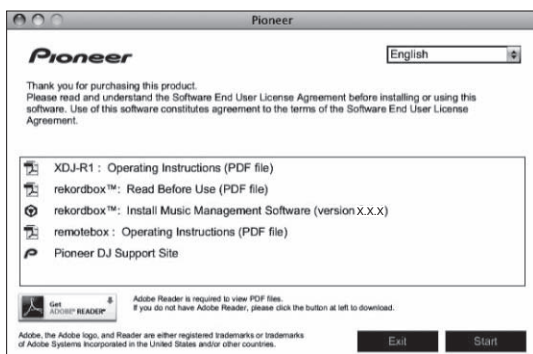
Pioneer

Pioneer

English

Thank you for purchasing this product.
Please read and understand the Software End User License Agreement before installing or using this software. Use of this software constitutes agreement to the terms of the Software End User License Agreement.

XDJ-R1 : Operating Instructions (PDF file)

rekordbox™: Read Before Use (PDF file)

rekordbox™: Install Music Management Software (version x.x.x)

remotebox : Operating Instructions (PDF file)

Pioneer DJ Support Site

Get ADOBE® READER®

Adobe Reader is required to view PDF files.
If you do not have Adobe Reader, please click the button at left to download.

Adobe, the Adobe logo, and Reader are either registered trademarks or trademarks of Adobe Systems Incorporated in the United States and/or other countries.

Exit

Start